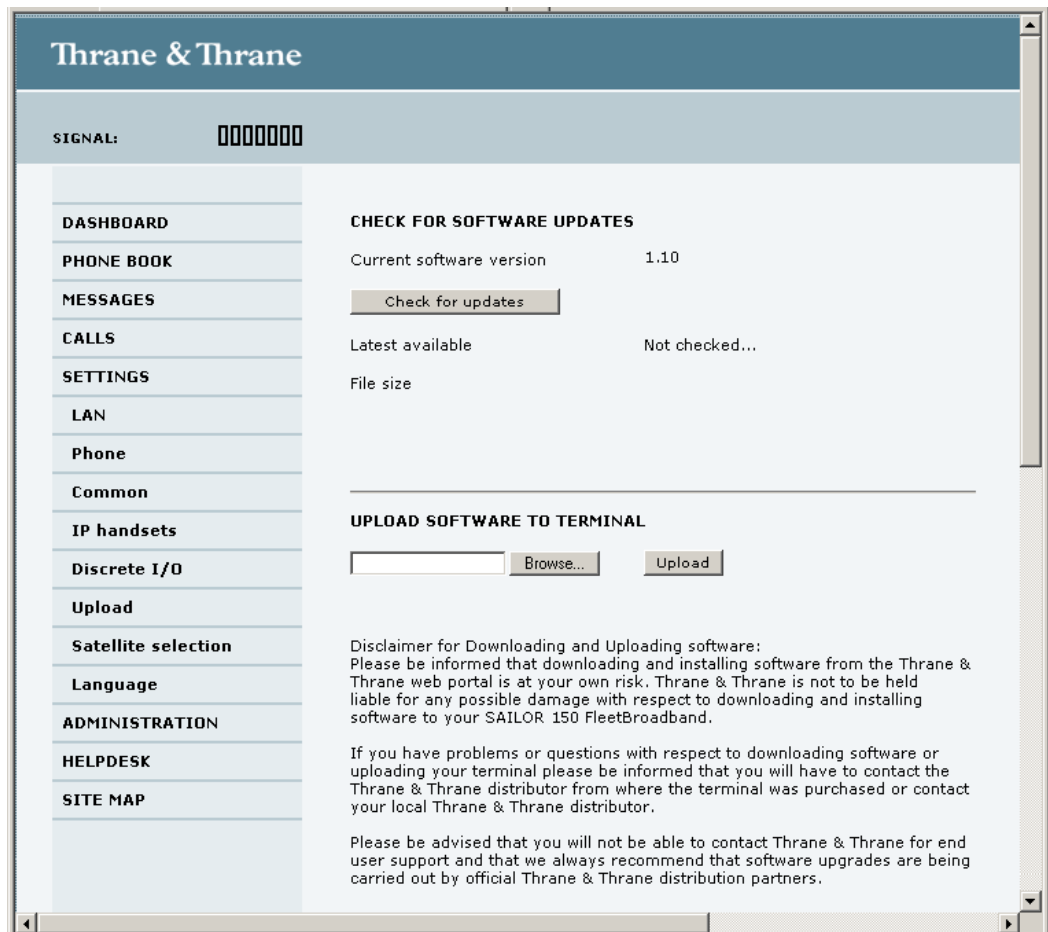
Thrane & Thrane

SIGNAL:

DASHBOARD
PHONE BOOK
MESSAGES
CALLS
SETTINGS
LAN
Phone
Common
IP handsets
Discrete I/O
Upload
Satellite selection
Language
ADMINISTRATION
HELPDESK
SITE MAP

CHECK FOR SOFTWARE UPDATES

Current software version 1.10

Check for updates

Latest available Not checked...

File size

UPLOAD SOFTWARE TO TERMINAL

Browse... Upload

Disclaimer for Downloading and Uploading software:
Please be informed that downloading and installing software from the Thrane & Thrane web portal is at your own risk. Thrane & Thrane is not to be held liable for any possible damage with respect to downloading and installing software to your SAILOR 150 FleetBroadband.

If you have problems or questions with respect to downloading software or uploading your terminal please be informed that you will have to contact the Thrane & Thrane distributor from where the terminal was purchased or contact your local Thrane & Thrane distributor.

Please be advised that you will not be able to contact Thrane & Thrane for end user support and that we always recommend that software upgrades are being carried out by official Thrane & Thrane distribution partners.